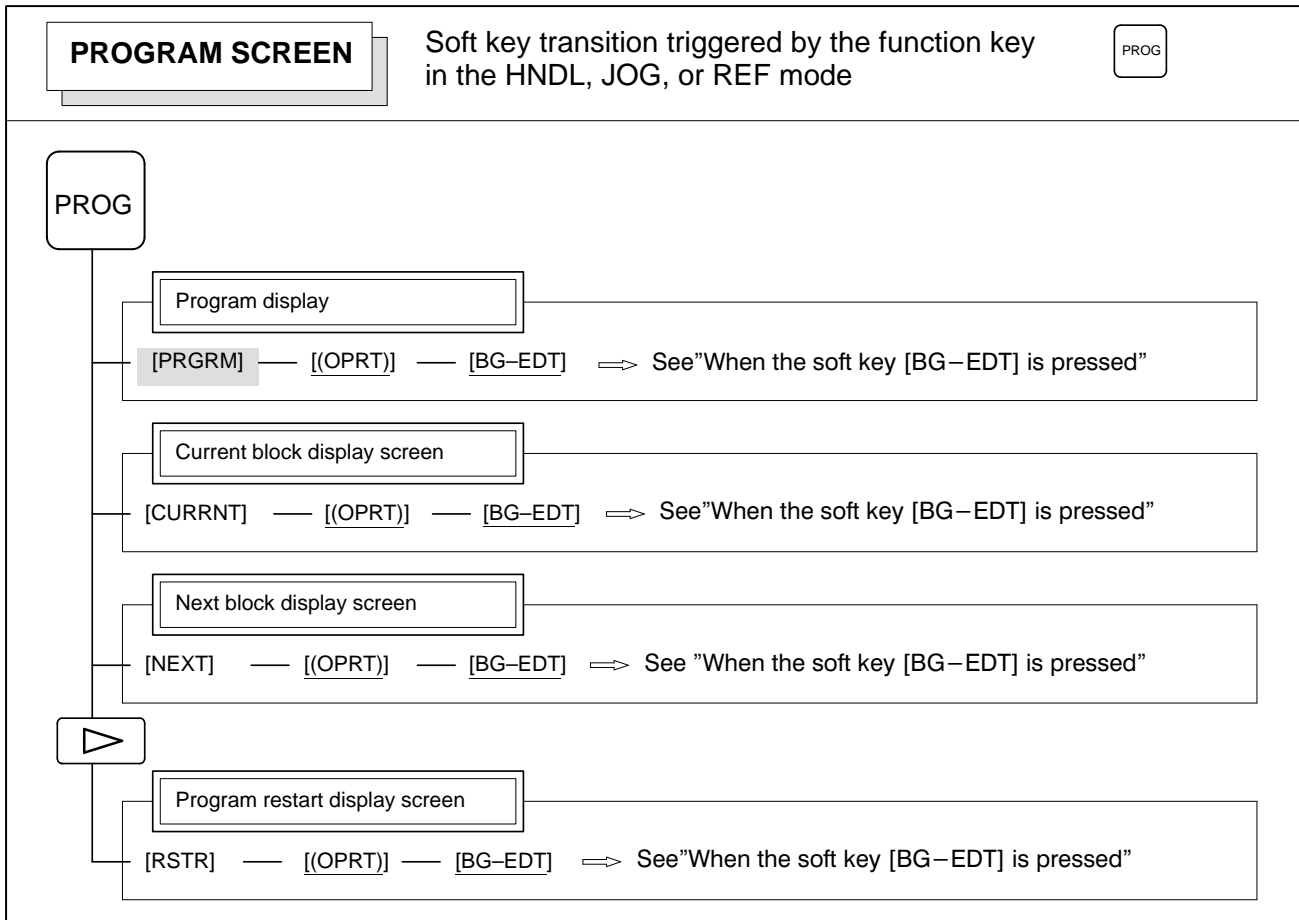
PROGRAM SCREEN

Soft key transition triggered by the function key PROG in the HNDL, JOG, or REF mode

PROG

Program display

[PRGRM] — [(OPRT)] — [BG–EDT] ⇒ See"When the soft key [BG–EDT] is pressed"

Current block display screen

[CURRNT] — [(OPRT)] — [BG–EDT] ⇒ See"When the soft key [BG–EDT] is pressed"

Next block display screen

[NEXT] — [(OPRT)] — [BG–EDT] ⇒ See "When the soft key [BG–EDT] is pressed"

Program restart display screen

[RSTR] — [(OPRT)] — [BG–EDT] ⇒ See"When the soft key [BG–EDT] is pressed"